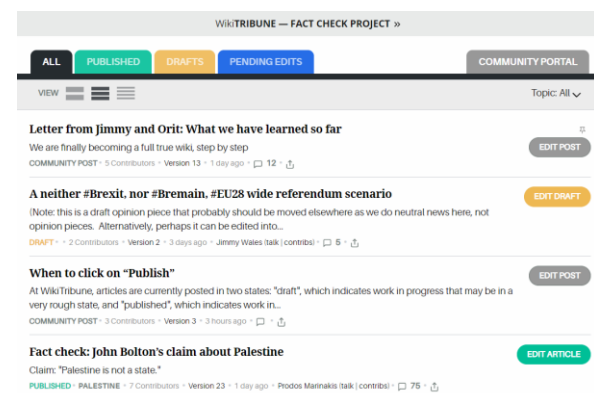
WikiTRIBUNE — FACT CHECK PROJECT »

ALL | PUBLISHED | DRAFTS | PENDING EDITS | COMMUNITY PORTAL

VIEW

Topic: All

Letter from Jimmy and Orit: What we have learned so far

We are finally becoming a full true wiki, step by step

COMMUNITY POST • 5 Contributors • Version 13 • 1 day ago • 12

EDIT POST

A neither #Brexit, nor #Bremain, #EU28 wide referendum scenario

[Note: this is a draft opinion piece that probably should be moved elsewhere as we do neutral news here, not opinion pieces. Alternatively, perhaps it can be edited into...

DRAFT • 2 Contributors • Version 2 • 3 days ago • Jimmy Wales (talk | contribs) • 5

EDIT DRAFT

When to click on "Publish"

At WikiTribune, articles are currently posted in two states: "draft", which indicates work in progress that may be in a very rough state, and "published", which indicates work in...

COMMUNITY POST • 3 Contributors • Version 3 • 3 hours ago

EDIT POST

Fact check: John Bolton's claim about Palestine

Claim: "Palestine is not a state."

PUBLISHED • PALESTINE • 7 Contributors • Version 23 • 1 day ago • Prodos Marinakis (talk | contribs) • 75

EDIT ARTICLE